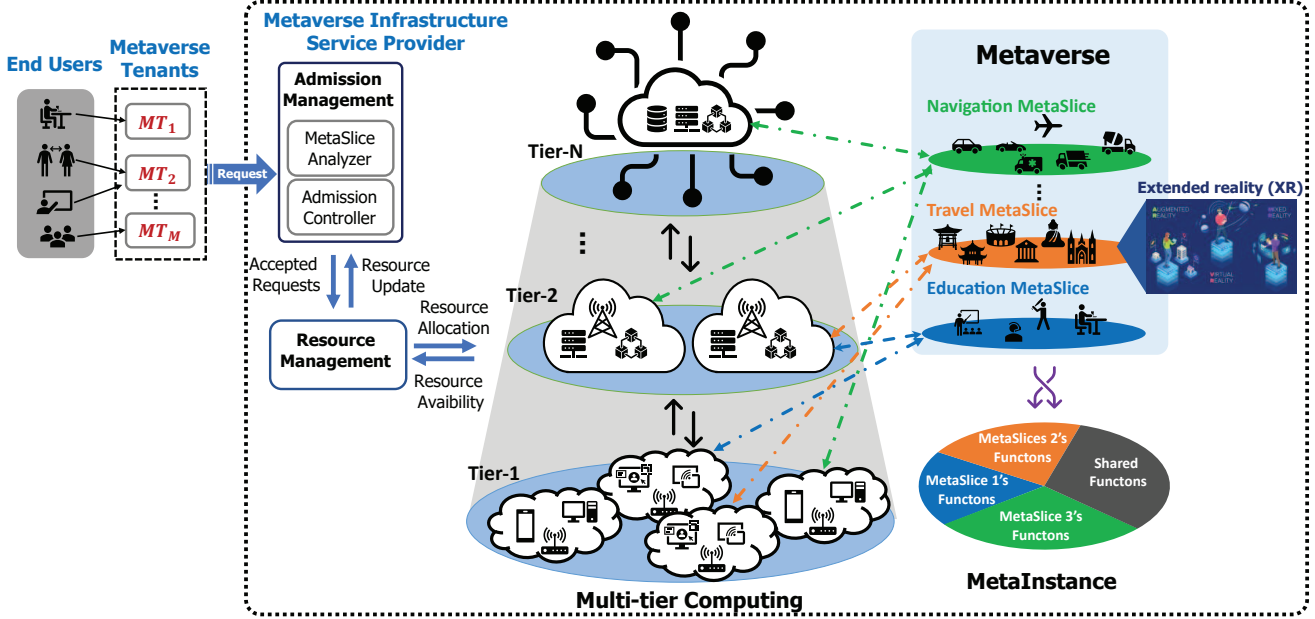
End Users

Metaverse Tenants

$MT_1$
$MT_2$
⋮
$MT_M$

Request

Metaverse Infrastructure Service Provider

Admission Management

MetaSlice Analyzer

Admission Controller

Accepted Requests

Resource Update

Resource Management

Resource Allocation

Resource Avaibility

Tier-N

⋮

Tier-2

Tier-1

Multi-tier Computing

Metaverse

Navigation MetaSlice

⋮

Travel MetaSlice

Education MetaSlice

Extended reality (XR)

AUGMENTED REALITY

MIXED REALITY

VIRTUAL REALITY

MetaSlices 2's Functons

Shared Functons

MetaSlice 1's Functons

MetaSlice 3's Functons

MetaInstance